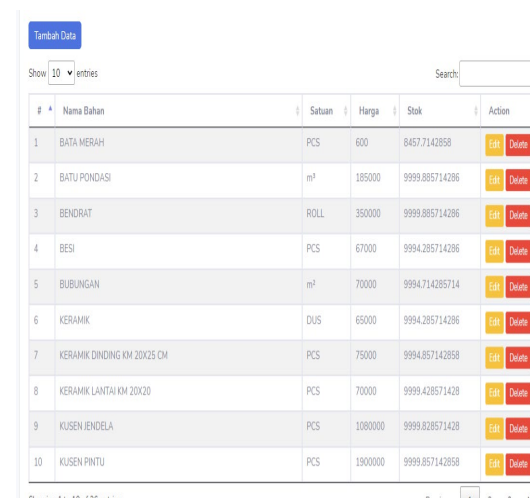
Tambah Data

Show 10 entries

Search:

| # | Nama Bahan | Satuan | Harga | Stok | Action |
|---|---|---|---|---|---|
| 1 | BATA MERAH | PCS | 600 | 8457.7142858 | Edit Delete |
| 2 | BATU PONDASI | m³ | 185000 | 9999.885714286 | Edit Delete |
| 3 | BENDRAT | ROLL | 350000 | 9999.885714286 | Edit Delete |
| 4 | BESI | PCS | 67000 | 9994.285714286 | Edit Delete |
| 5 | BUBUNGAN | m² | 70000 | 9994.714285714 | Edit Delete |
| 6 | KERAMIK | DUS | 65000 | 9994.285714286 | Edit Delete |
| 7 | KERAMIK DINDING KM 20X25 CM | PCS | 75000 | 9994.857142858 | Edit Delete |
| 8 | KERAMIK LANTAI KM 20X20 | PCS | 70000 | 9999.428571428 | Edit Delete |
| 9 | KUSEN JENDELA | PCS | 1080000 | 9999.828571428 | Edit Delete |
| 10 | KUSEN PINTU | PCS | 1900000 | 9999.857142858 | Edit Delete |

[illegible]